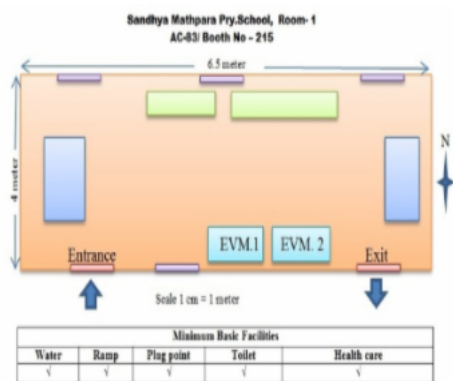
Sandhya Mathpara Pry.School, Room- 1
AC-83/ Booth No - 215

6.5 meter

4 meter

N

Entrance

EVM.1

EVM. 2

Exit

Scale 1 cm = 1 meter

| Minimum Basic Facilities | | | | |
|---|---|---|---|---|
| Water | Ramp | Plug point | Toilet | Health care |
| √ | √ | √ | √ | √ |